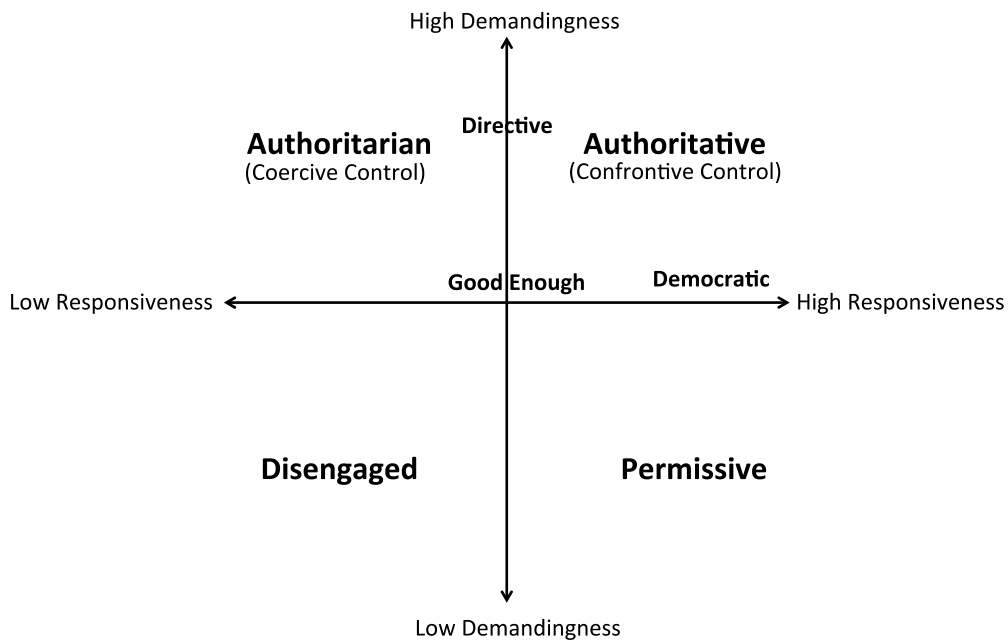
High Demandingness

Authoritarian
(Coercive Control)

Directive

Authoritative
(Confrontive Control)

Good Enough

Democratic

Low Responsiveness

High Responsiveness

Disengaged

Permissive

Low Demandingness